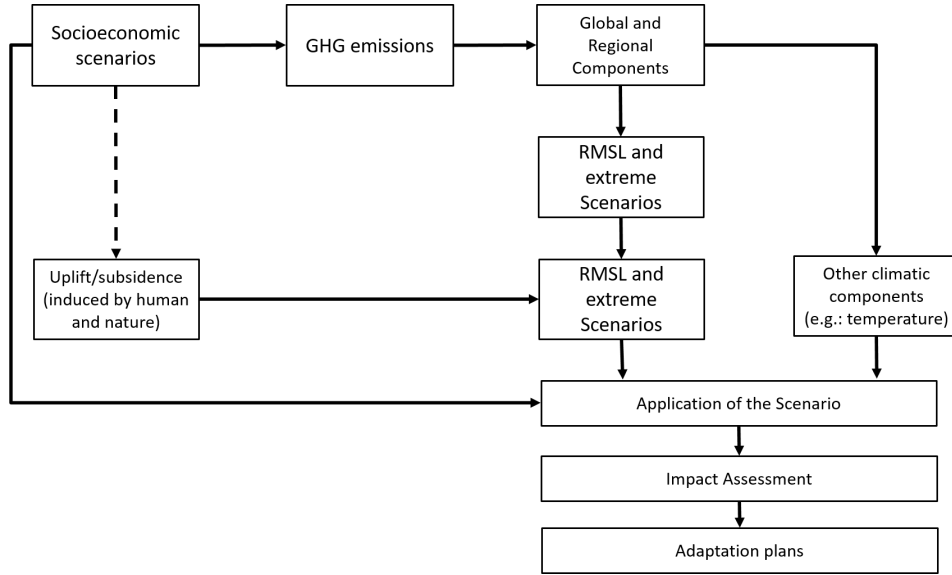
Socioeconomic scenarios

GHG emissions

Global and Regional Components

RMSL and extreme Scenarios

Uplift/subsidence (induced by human and nature)

RMSL and extreme Scenarios

Other climatic components (e.g.: temperature)

Application of the Scenario

Impact Assessment

Adaptation plans